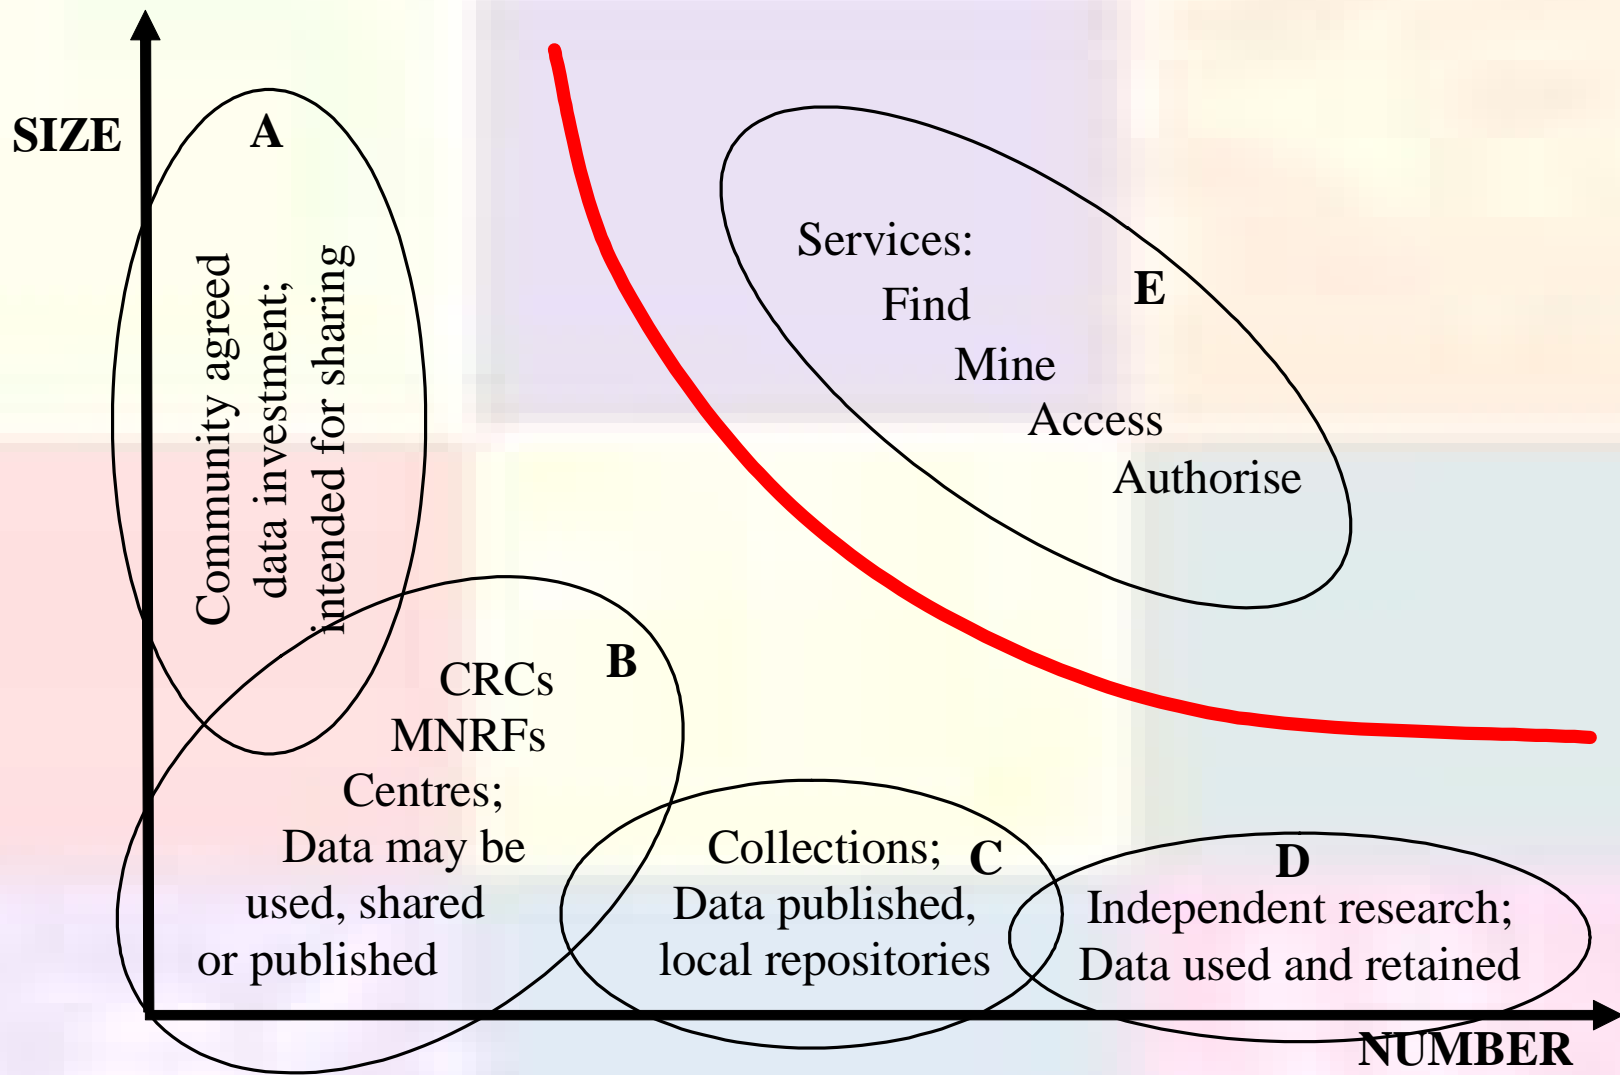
SIZE

A

Community agreed data investment; intended for sharing

Services:
Find
Mine
Access
Authorise

E

CRCs
MNRFs
Centres;
Data may be used, shared or published

B

Collections;
Data published, local repositories

C

D

Independent research;
Data used and retained

NUMBER